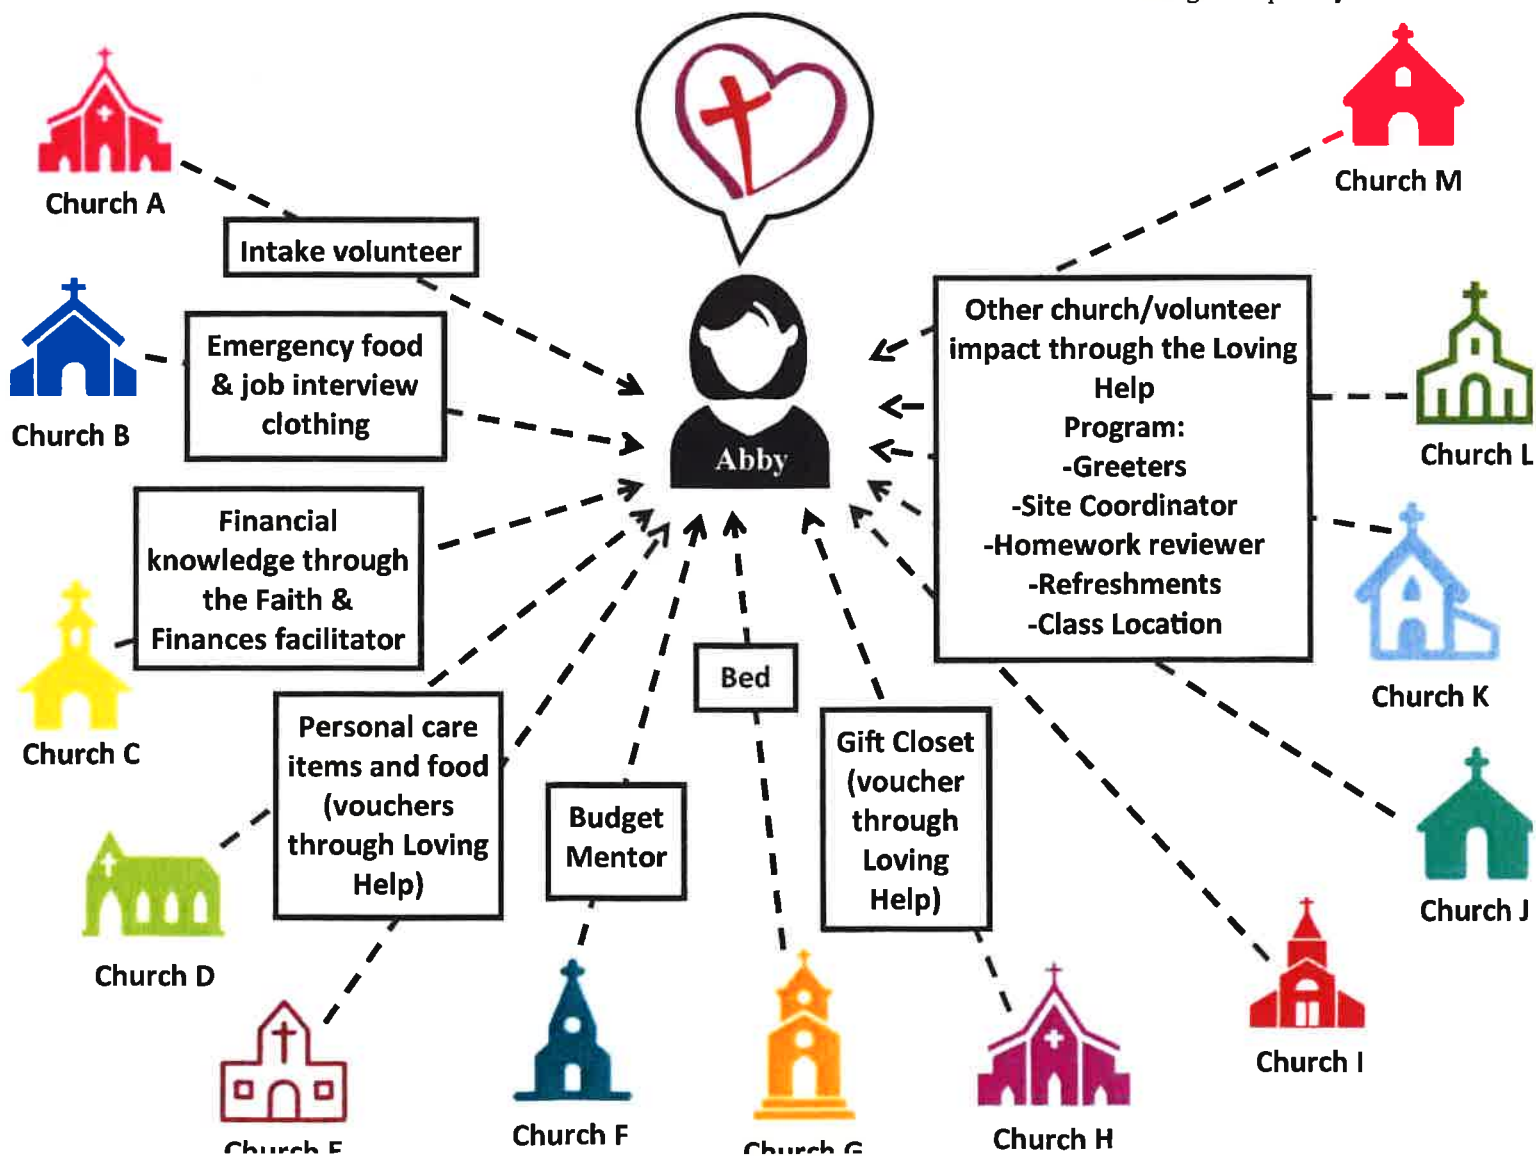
Church A

Intake volunteer

Church M

Church B

Emergency food & job interview clothing

Abby

Other church/volunteer impact through the Loving Help Program:
-Greeters
-Site Coordinator
-Homework reviewer
-Refreshments
-Class Location

Church L

Financial knowledge through the Faith & Finances facilitator

Church K

Church C

Personal care items and food (vouchers through Loving Help)

Bed

Gift Closet (voucher through Loving Help)

Budget Mentor

Church D

Church J

Church I

Church E

Church F

Church G

Church H